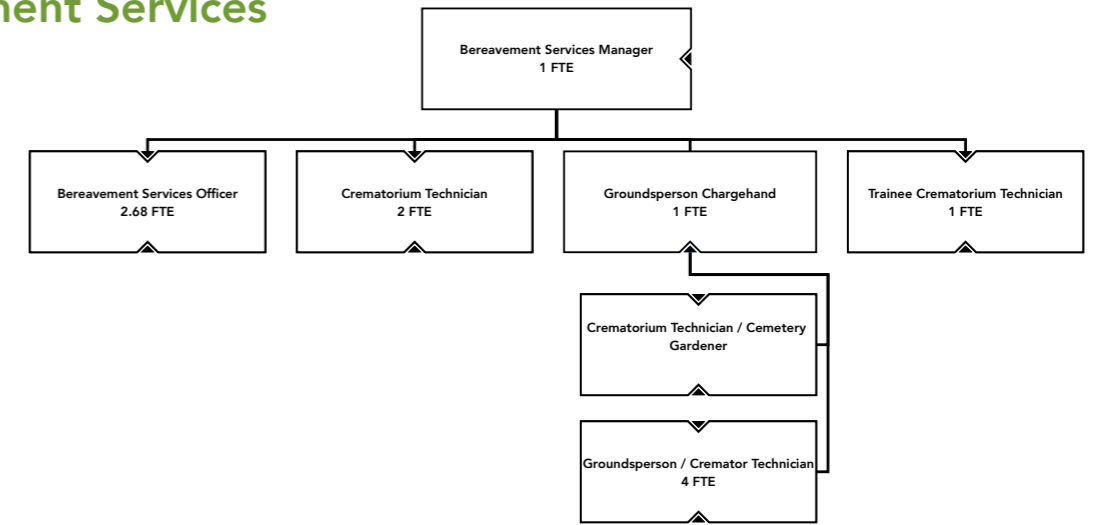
nent Services

Bereavement Services Manager
1 FTE

Bereavement Services Officer
2.68 FTE

Crematorium Technician
2 FTE

Groundsperson Chargehand
1 FTE

Trainee Crematorium Technician
1 FTE

Crematorium Technician / Cemetery Gardener

Groundsperson / Cremator Technician
4 FTE